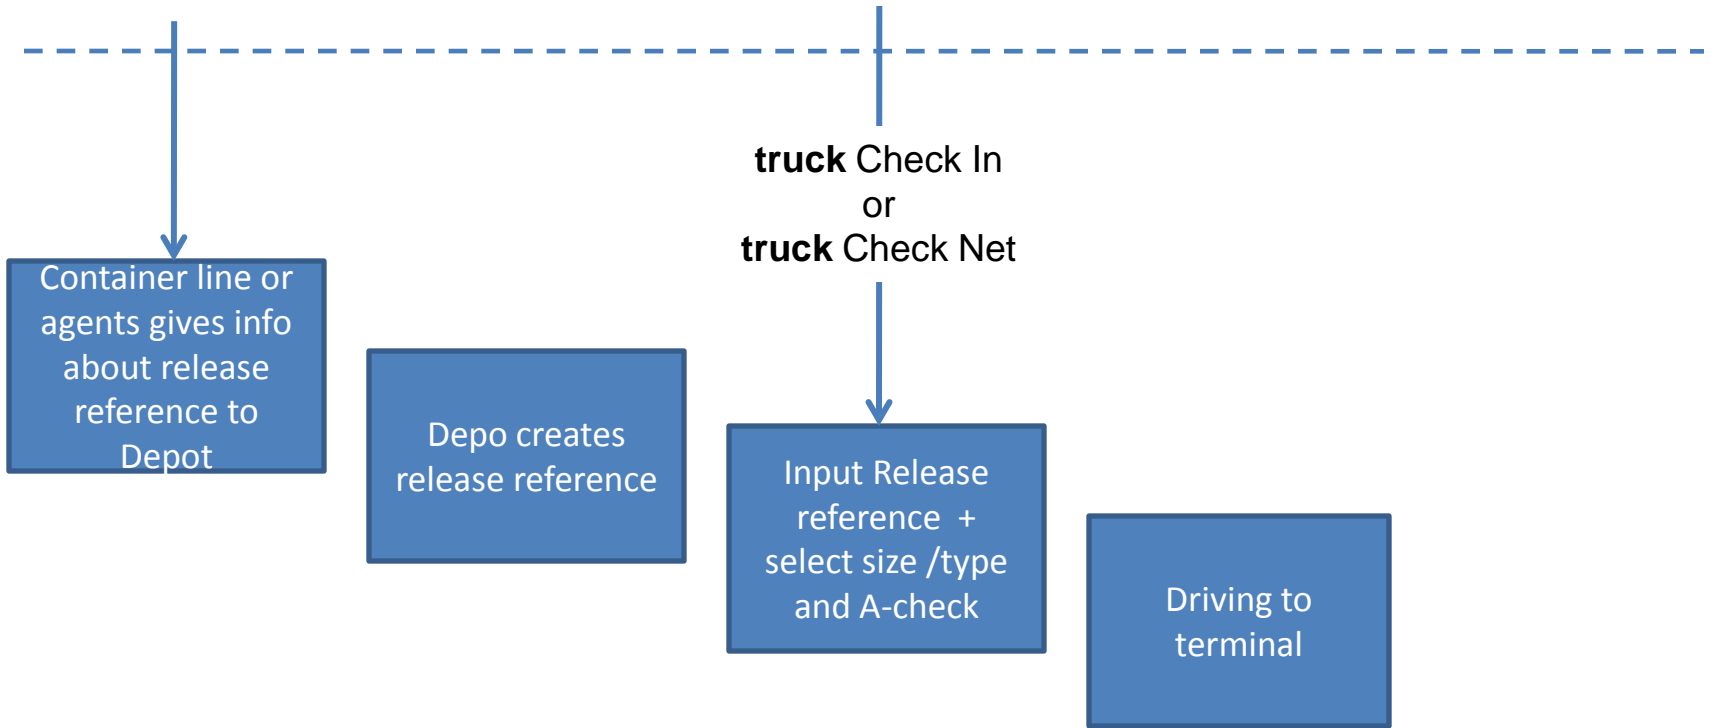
**truck** Check In
or
**truck** Check Net

Container line or agents gives info about release reference to Depot

Depo creates release reference

Input Release reference + select size /type and A-check

Driving to terminal